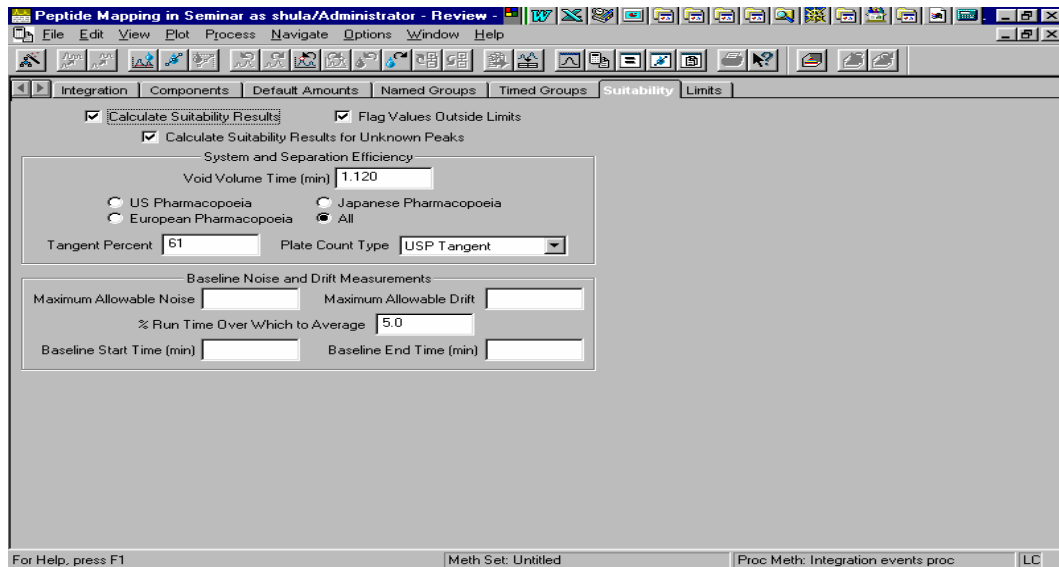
Peptide Mapping in Seminar as shula/Administrator - Review -

File Edit View Plot Process Navigate Options Window Help

Integration | Components | Default Amounts | Named Groups | Timed Groups | Suitability | Limits

Calculate Suitability Results
Flag Values Outside Limits
Calculate Suitability Results for Unknown Peaks

System and Separation Efficiency
Void Volume Time (min) 1.120
US Pharmacopoeia
Japanese Pharmacopoeia
European Pharmacopoeia
All
Tangent Percent 61
Plate Count Type USP Tangent

Baseline Noise and Drift Measurements
Maximum Allowable Noise
Maximum Allowable Drift
% Run Time Over Which to Average 5.0
Baseline Start Time (min)
Baseline End Time (min)

For Help, press F1 | Meth Set: Untitled | Proc Meth: Integration events proc | LC